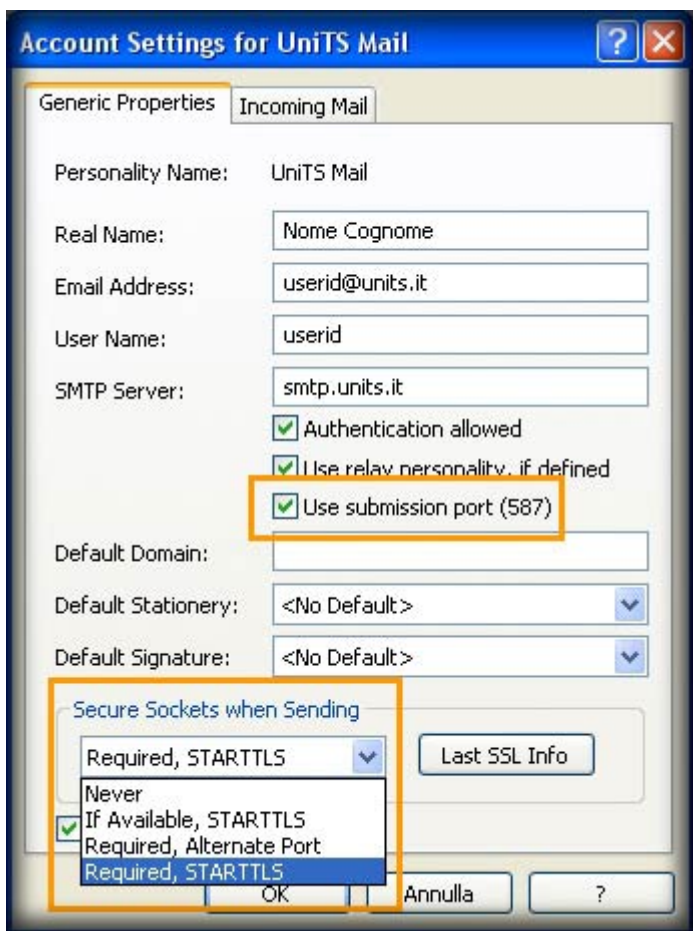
Account Settings for UniTS Mail

?

Generic Properties | Incoming Mail

Personality Name: UniTS Mail

Real Name: Nome Cognome

Email Address: userid@units.it

User Name: userid

SMTP Server: smtp.units.it

Authentication allowed

Use relay personality, if defined

Use submission port (587)

Default Domain:

Default Stationery: <No Default>

Default Signature: <No Default>

Secure Sockets when Sending

Required, STARTTLS

Last SSL Info

Never
If Available, STARTTLS
Required, Alternate Port
Required, STARTTLS

OK

Annulla

?